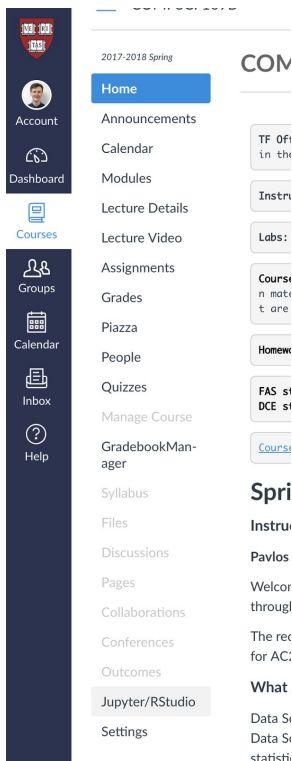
VE RI TAS

Account

Dashboard

Courses

Groups

Calendar

Inbox

Help

COMPSCI 109B

2017-2018 Spring

Home

Announcements

Calendar

Modules

Lecture Details

Lecture Video

Assignments

Grades

Piazza

People

Quizzes

Manage Course

GradebookManager

Syllabus

Files

Discussions

Pages

Collaborations

Conferences

Outcomes

Jupyter/RStudio

Settings

COM

TF Off
in the

Instru

Labs:

Course
n mate
t are

Homewo

FAS st
DCE st

Course

Spri

Instru

Pavlos

Welcom
through

The rec
for AC2

What

Data Sc
Data Sc
statisti